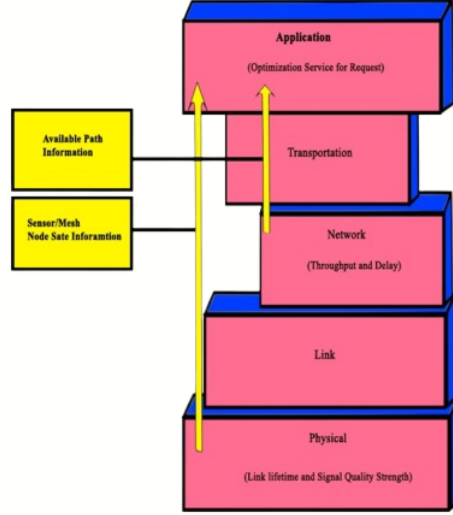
Available Path Information

Sensor/Mesh Node Sate Inforamtion

Application

(Optimization Service for Request)

Transportation

Network

(Throughput and Delay)

Link

Physical

(Link lifetime and Signal Quality Strength)